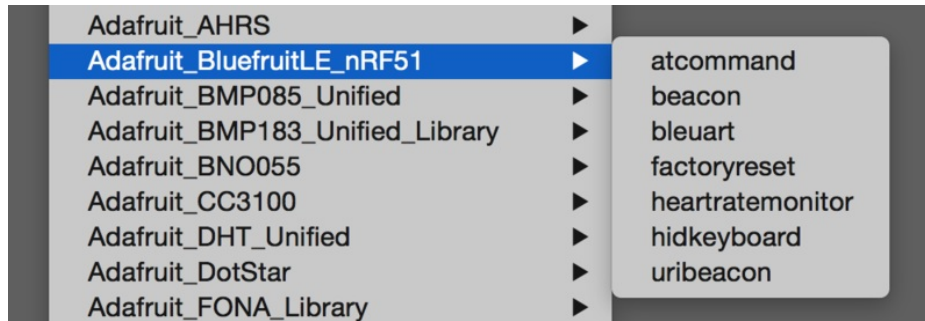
Adafruit_AHRS
Adafruit_BluefruitLE_nRF51
Adafruit_BMP085_Unified
Adafruit_BMP183_Unified_Library
Adafruit_BNO055
Adafruit_CC3100
Adafruit_DHT_Unified
Adafruit_DotStar
Adafruit_FONA_Library

atcommand
beacon
bleuart
factoryreset
heartratemonitor
hidkeyboard
uribeacon